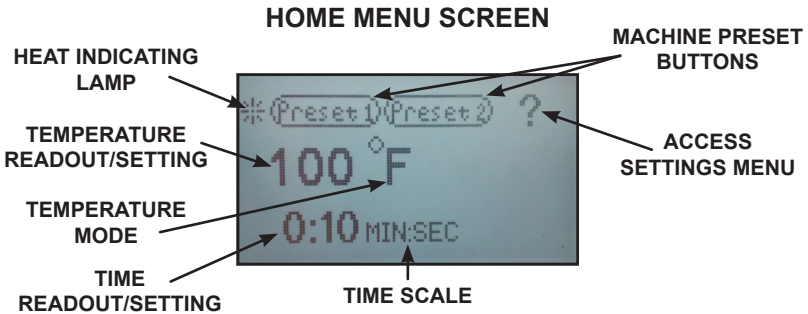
HOME MENU SCREEN

HEAT INDICATING LAMP

MACHINE PRESET BUTTONS

Preset 1 Preset 2 ?

TEMPERATURE READOUT/SETTING

100 °F

ACCESS SETTINGS MENU

TEMPERATURE MODE

0:10 MIN:SEC

TIME READOUT/SETTING

TIME SCALE